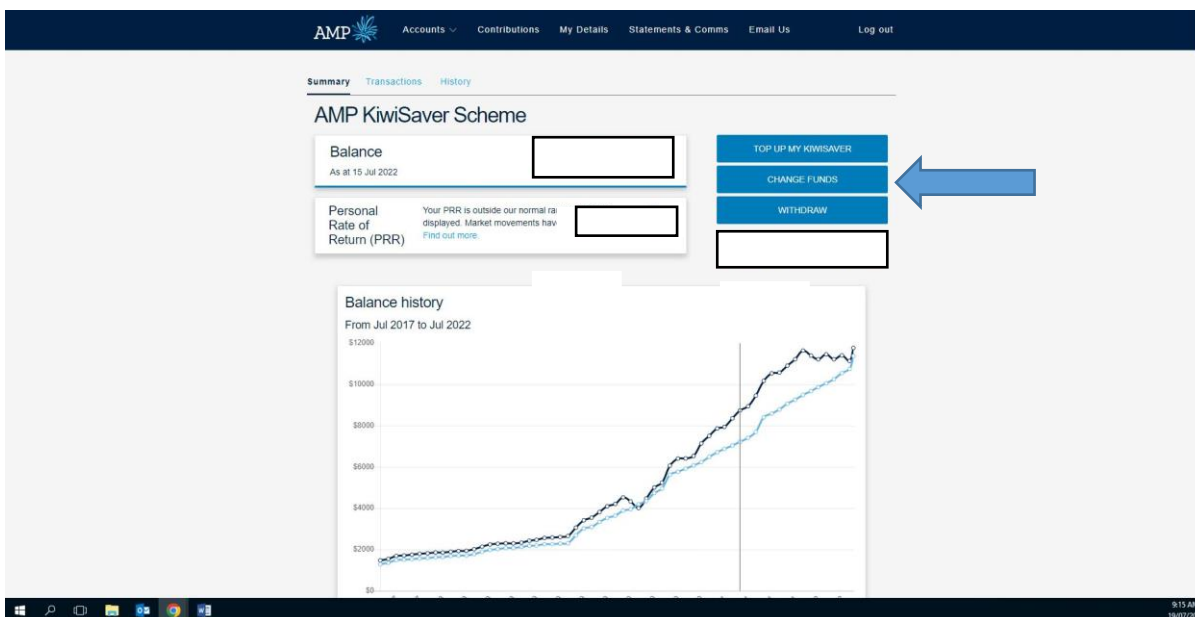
AMP Accounts Contributions My Details Statements & Comms Email Us Log out

Summary Transactions History

AMP KiwiSaver Scheme

Balance
As at 15 Jul 2022

Personal Rate of Return (PRR)
Your PRR is outside our normal ra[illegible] displayed. Market movements hav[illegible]
Find out more.

TOP UP MY KIWISAVER
CHANGE FUNDS
WITHDRAW

Balance history
From Jul 2017 to Jul 2022

$12000
$10000
$8000
$6000
$4000
$2000
$0

9:15 A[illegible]
19/07/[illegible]